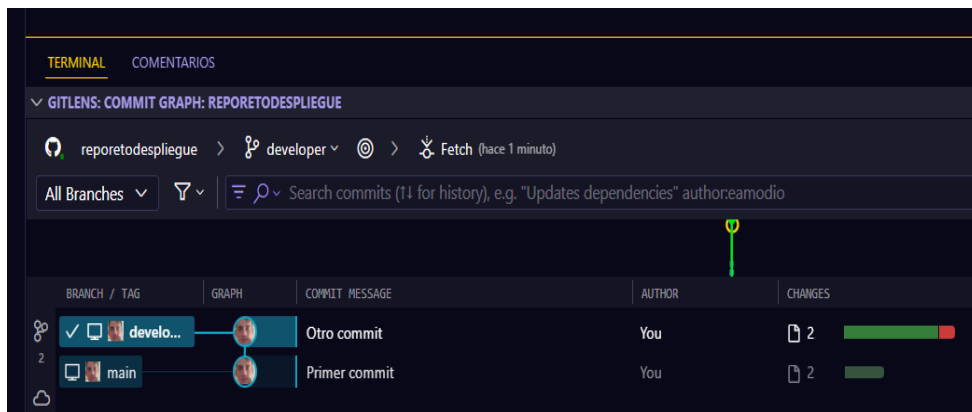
TERMINAL COMENTARIOS

GITLENS: COMMIT GRAPH: REPORETODESPLIEGUE

reporetodespliegue > developer > Fetch (hace 1 minuto)

All Branches

Search commits (↑↓ for history), e.g. "Updates dependencies" author:eamodio

| BRANCH / TAG | GRAPH | COMMIT MESSAGE | AUTHOR | CHANGES |
|---|---|---|---|---|
| develo... | | Otro commit | You | 2 |
| main | | Primer commit | You | 2 |

2